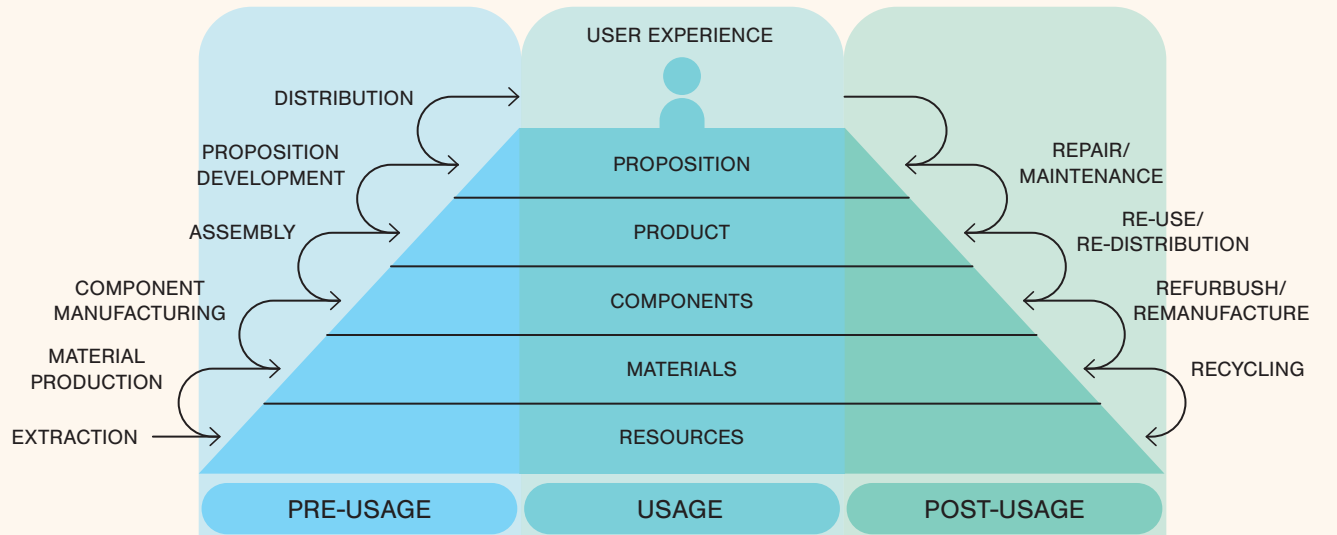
USER EXPERIENCE

DISTRIBUTION

PROPOSITION DEVELOPMENT

ASSEMBLY

COMPONENT MANUFACTURING

MATERIAL PRODUCTION

EXTRACTION

PROPOSITION

PRODUCT

COMPONENTS

MATERIALS

RESOURCES

REPAIR/ MAINTENANCE

RE-USE/ RE-DISTRIBUTION

REFURBUSH/ REMANUFACTURE

RECYCLING

PRE-USAGE

USAGE

POST-USAGE